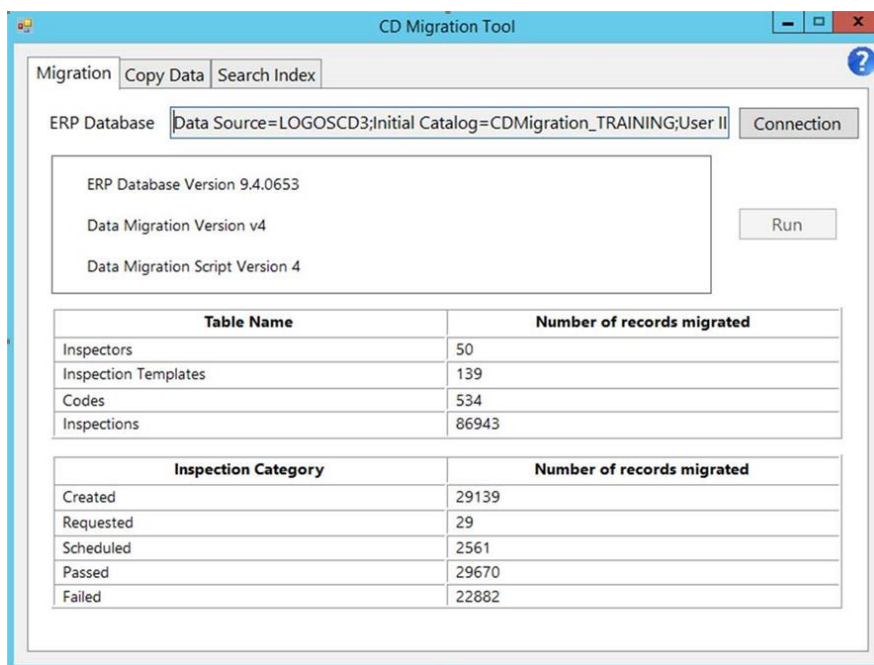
CD Migration Tool

Migration | Copy Data | Search Index

ERP Database Data Source=LOGOSCD3;Initial Catalog=CDMigration_TRAINING;User II Connection

ERP Database Version 9.4.0653

Data Migration Version v4

Data Migration Script Version 4

Run

| Table Name | Number of records migrated |
|---|---|
| Inspectors | 50 |
| Inspection Templates | 139 |
| Codes | 534 |
| Inspections | 86943 |

| Inspection Category | Number of records migrated |
|---|---|
| Created | 29139 |
| Requested | 29 |
| Scheduled | 2561 |
| Passed | 29670 |
| Failed | 22882 |